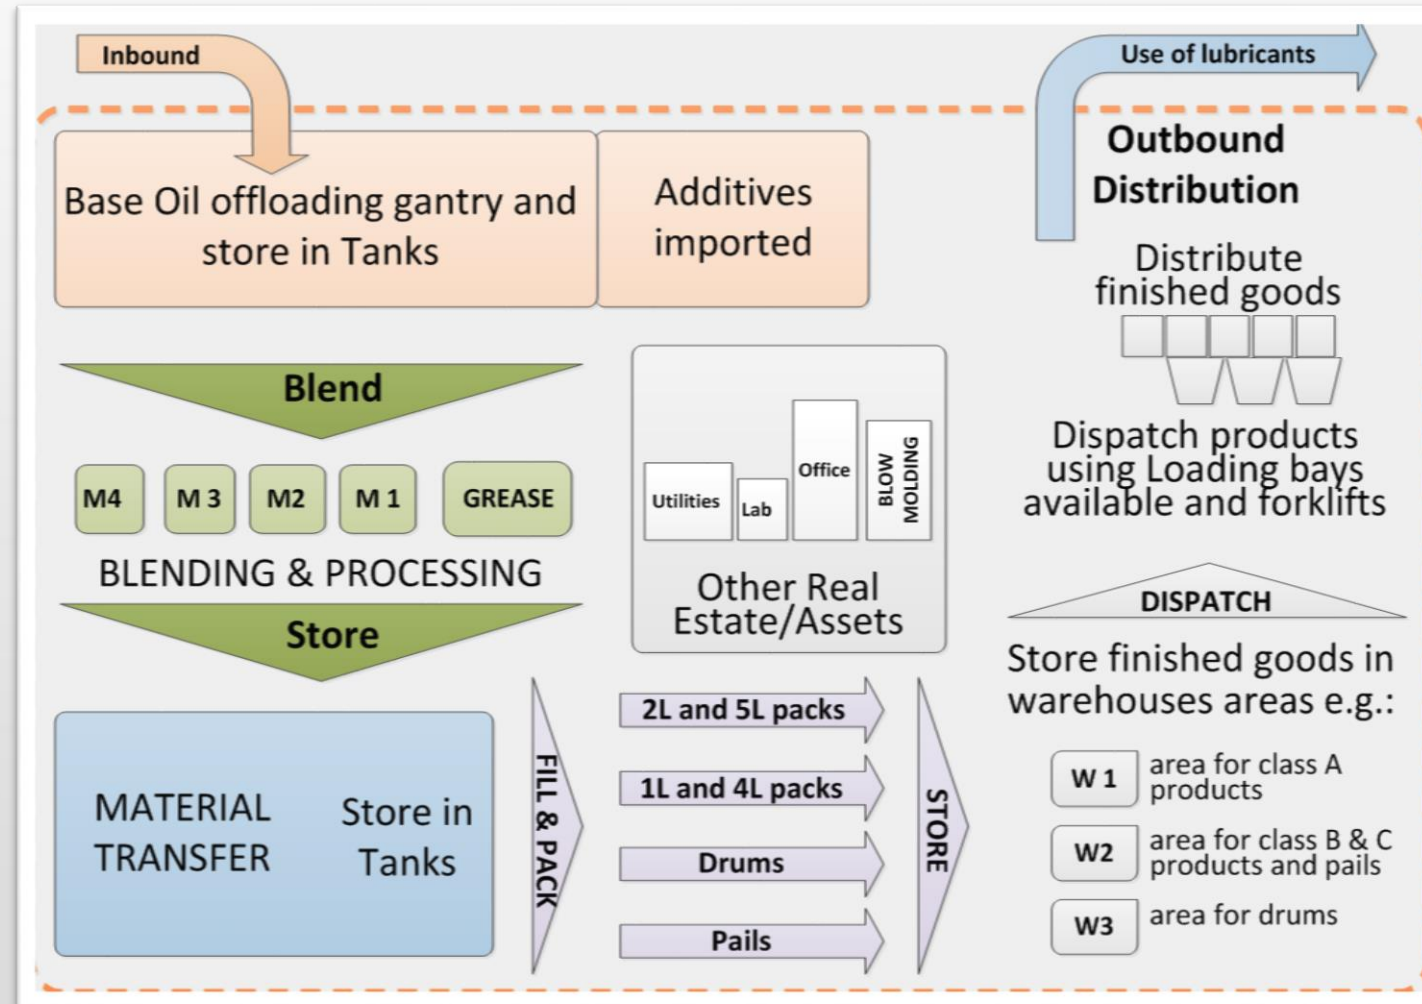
Inbound

Use of lubricants

Base Oil offloading gantry and store in Tanks

Additives imported

Outbound Distribution

Distribute finished goods

Blend

M4 M 3 M2 M 1 GREASE

BLENDING & PROCESSING

Store

Utilities Lab Office BLOW MOLDING

Other Real Estate/Assets

Dispatch products using Loading bays available and forklifts

DISPATCH

Store finished goods in warehouses areas e.g.:

MATERIAL TRANSFER

Store in Tanks

FILL & PACK

2L and 5L packs

1L and 4L packs

Drums

Pails

STORE

W 1 area for class A products

W2 area for class B & C products and pails

W3 area for drums